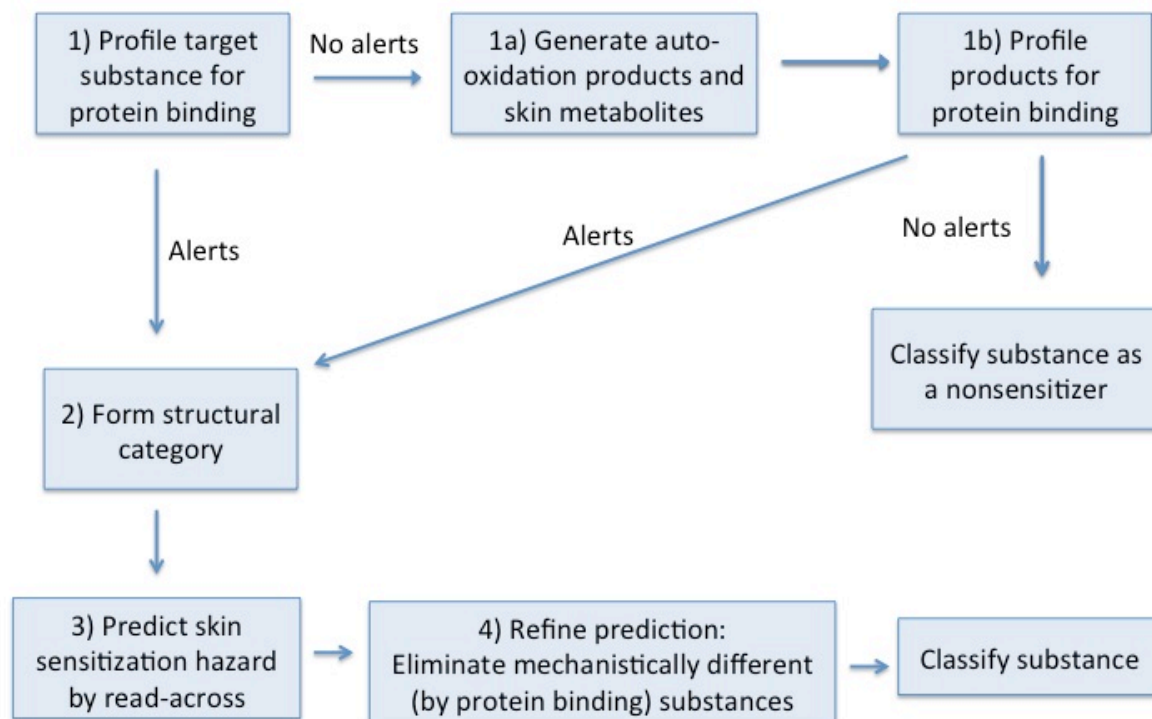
1) Profile target substance for protein binding

No alerts

1a) Generate auto-oxidation products and skin metabolites

1b) Profile products for protein binding

Alerts

Alerts

No alerts

Classify substance as a nonsensitizer

2) Form structural category

3) Predict skin sensitization hazard by read-across

4) Refine prediction: Eliminate mechanistically different (by protein binding) substances

Classify substance